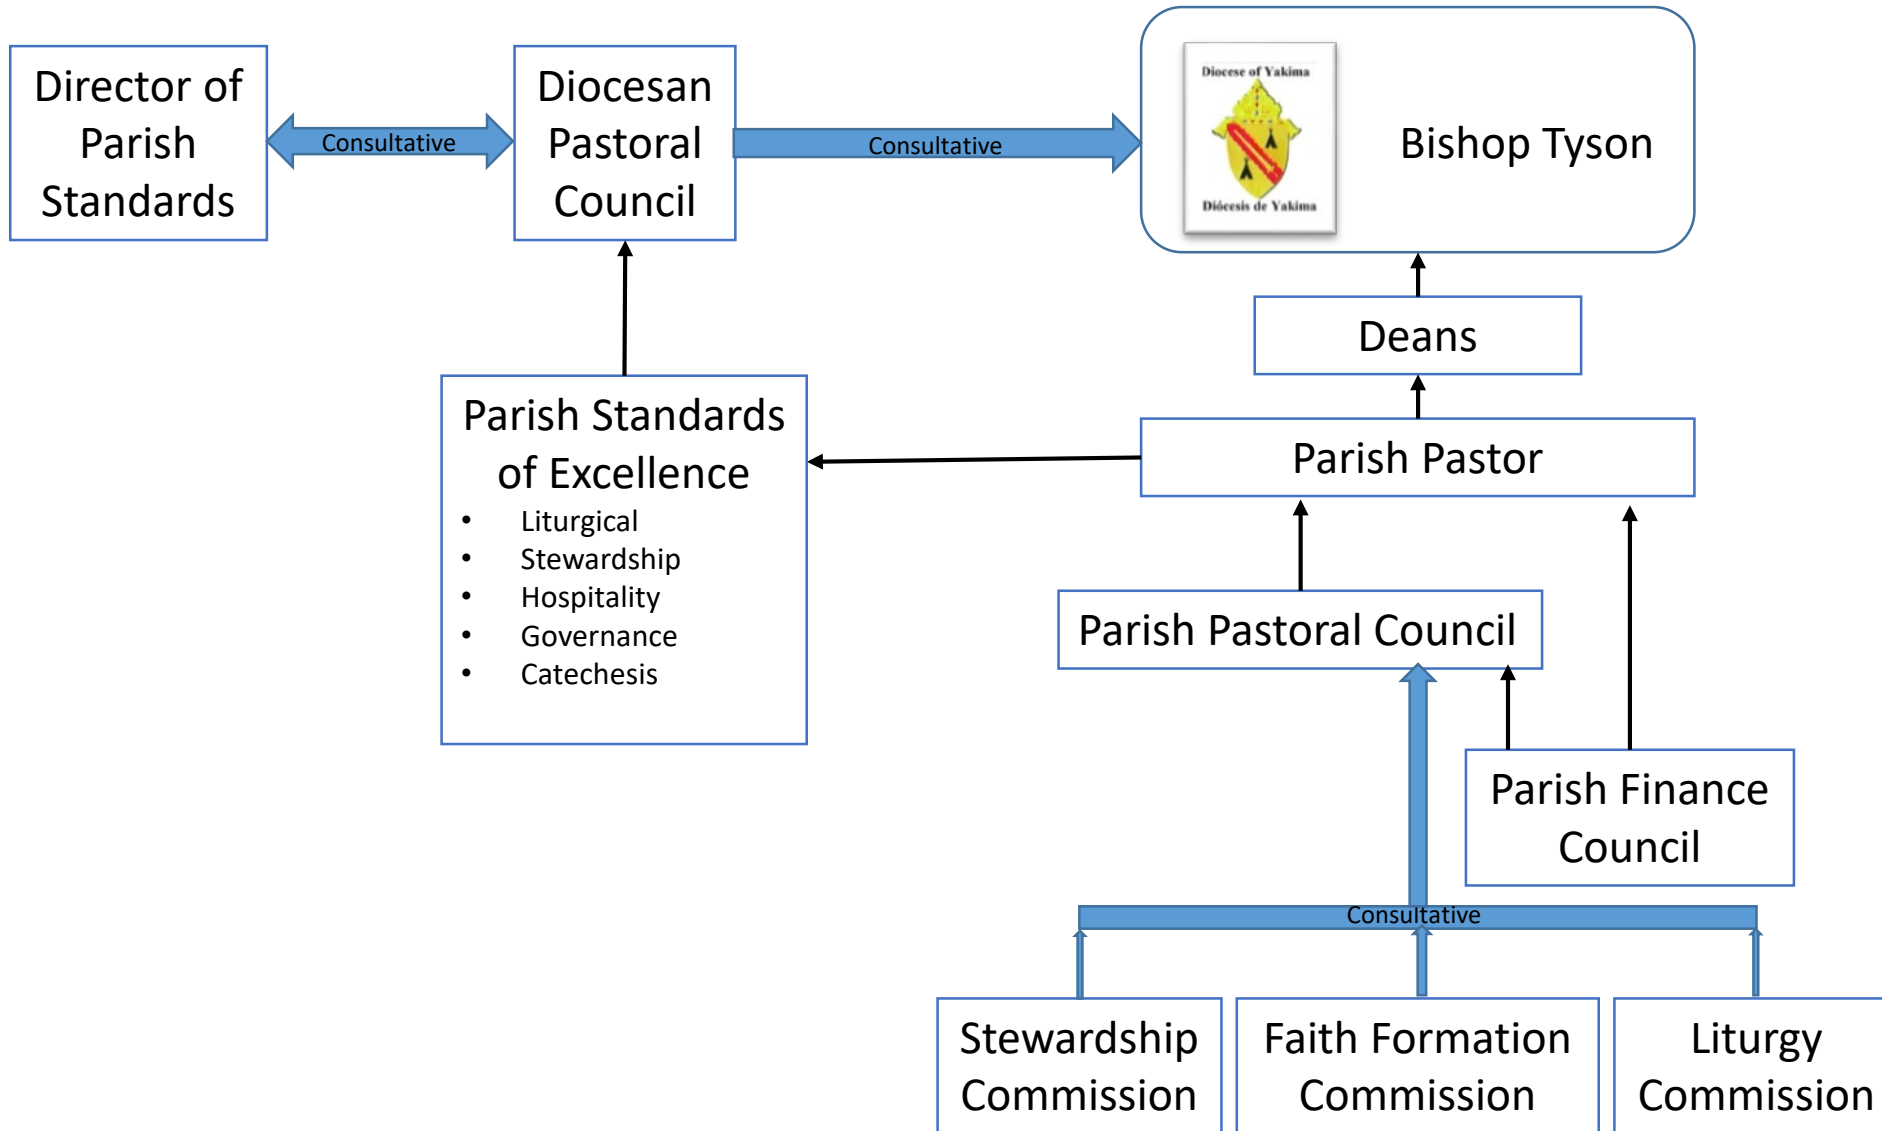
Director of Parish Standards

Consultative

Diocesan Pastoral Council

Consultative

Diocese of Yakima

Diócesis de Yakima

Bishop Tyson

Deans

Parish Pastor

Parish Standards of Excellence

- Liturgical
- Stewardship
- Hospitality
- Governance
- Catechesis

Parish Pastoral Council

Parish Finance Council

Consultative

Stewardship Commission

Faith Formation Commission

Liturgy Commission